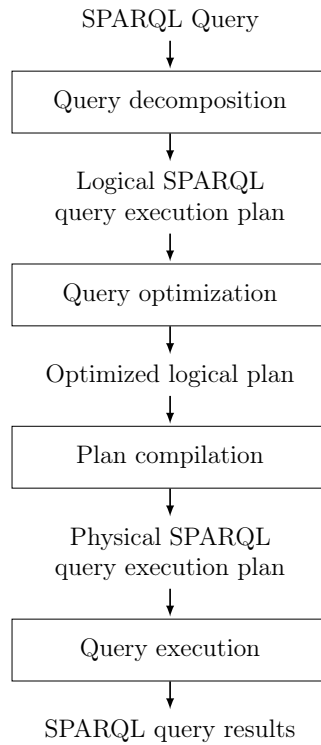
SPARQL Query

Query decomposition

Logical SPARQL query execution plan

Query optimization

Optimized logical plan

Plan compilation

Physical SPARQL query execution plan

Query execution

SPARQL query results